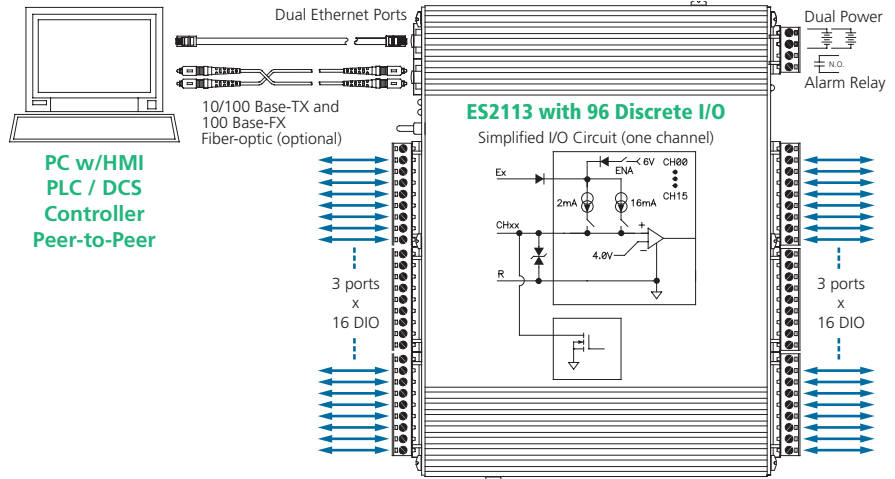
Dual Ethernet Ports

Dual Power

N.O.

Alarm Relay

10/100 Base-TX and 100 Base-FX Fiber-optic (optional)

PC w/HMI
PLC / DCS
Controller
Peer-to-Peer

ES2113 with 96 Discrete I/O

Simplified I/O Circuit (one channel)

Ex

6V

ENA

CH00

CH15

2mA

16mA

CHxx

4.0V

R

3 ports
x
16 DIO

3 ports
x
16 DIO